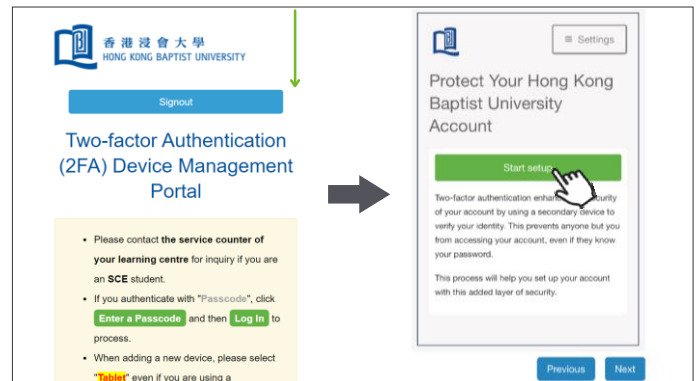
香港浸會大學
HONG KONG BAPTIST UNIVERSITY

Signout

Two-factor Authentication (2FA) Device Management Portal

- Please contact **the service counter of your learning centre** for inquiry if you are an **SCE** student.
- If you authenticate with "Passcode", click Enter a Passcode and then Log In to process.
- When adding a new device, please select "Tablet" even if you are using a

≡ Settings

Protect Your Hong Kong Baptist University Account

Start setup

Two-factor authentication enhan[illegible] security of your account by using a secondary device to verify your identity. This prevents anyone but you from accessing your account, even if they know your password.

This process will help you set up your account with this added layer of security.

Previous

Next